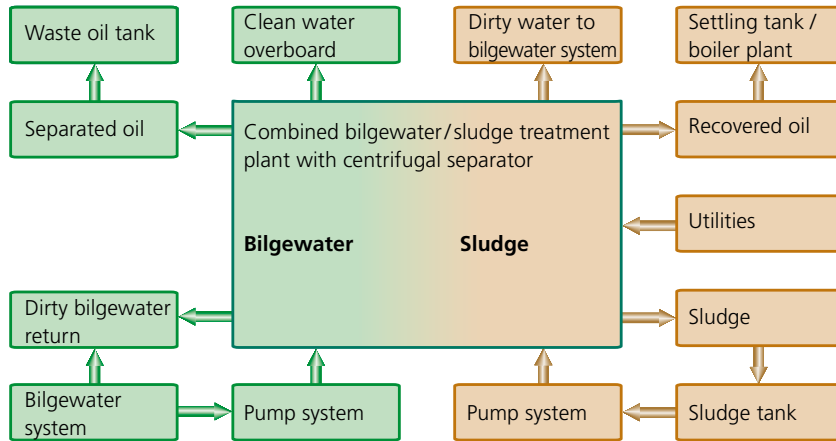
Waste oil tank

Clean water overboard

Dirty water to bilgewater system

Settling tank / boiler plant

Separated oil

Combined bilgewater/sludge treatment plant with centrifugal separator

Recovered oil

Utilities

Bilgewater

Sludge

Dirty bilgewater return

Sludge

Bilgewater system

Pump system

Pump system

Sludge tank